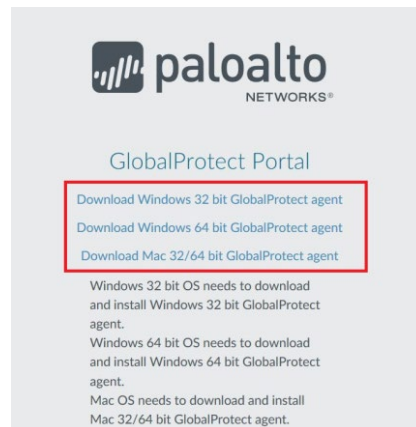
paloalto
NETWORKS®

GlobalProtect Portal

Download Windows 32 bit GlobalProtect agent

Download Windows 64 bit GlobalProtect agent

Download Mac 32/64 bit GlobalProtect agent

Windows 32 bit OS needs to download and install Windows 32 bit GlobalProtect agent.
Windows 64 bit OS needs to download and install Windows 64 bit GlobalProtect agent.
Mac OS needs to download and install Mac 32/64 bit GlobalProtect agent.